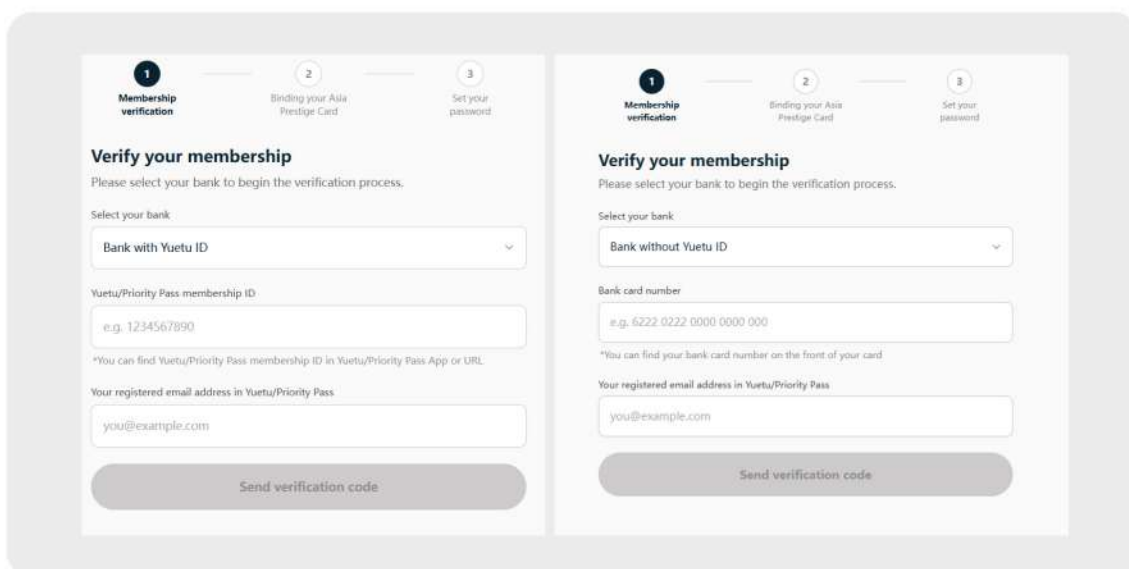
1
Membership verification

2
Binding your Asia Prestige Card

3
Set your password

Verify your membership

Please select your bank to begin the verification process.

Select your bank

Bank with Yuetu ID

Yuetu/Priority Pass membership ID

e.g. 1234567890

*You can find Yuetu/Priority Pass membership ID in Yuetu/Priority Pass App or URL

Your registered email address in Yuetu/Priority Pass

you@example.com

Send verification code

1
Membership verification

2
Binding your Asia Prestige Card

3
Set your password

Verify your membership

Please select your bank to begin the verification process.

Select your bank

Bank without Yuetu ID

Bank card number

e.g. 6222 0222 0000 0000 000

*You can find your bank card number on the front of your card

Your registered email address in Yuetu/Priority Pass

you@example.com

Send verification code